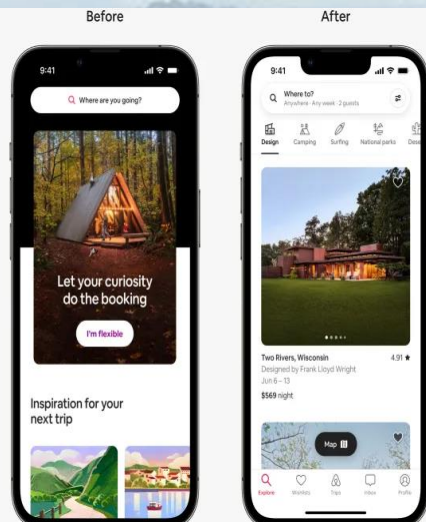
Before

After

9:41

Where are you going?

Let your curiosity do the booking

I'm flexible

Inspiration for your next trip

9:41

Where to?
Anywhere · Any week · Add guests

Design

Camping

Surfing

National parks

Dese

Two Rivers, Wisconsin

4.91 ★

Designed by Frank Lloyd Wright

Jun 6 – 13

$569 night

Map

Explore

Wishlists

Trips

Inbox

Profile